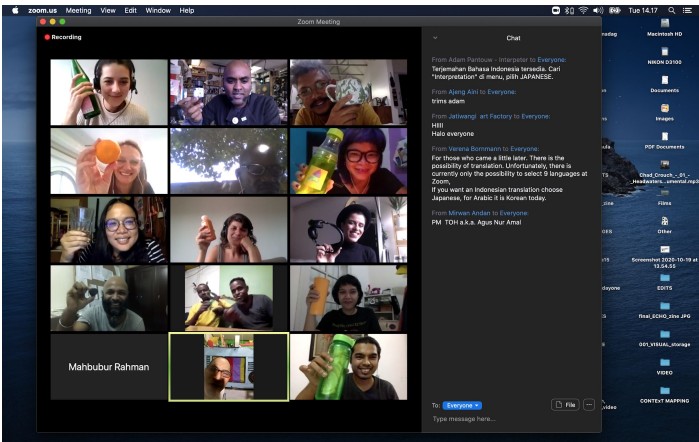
zoom.us Meeting View Edit Window Help

Tue 14.17

Zoom Meeting

Recording

Chat

From Adam Pantouw - Interpeter to Everyone:
Terjemahan Bahasa Indonesia tersedia. Cari "Interpretation" di menu, pilih JAPANESE.

From Ajeng Aini to Everyone:
trims adam

From Jatiwangi art Factory to Everyone:
Hiiii
Halo everyone

From Verena Bornmann to Everyone:
For those who came a little later. There is the possibility of translation. Unfortunately, there is currently only the possibility to select 9 languages at Zoom,
If you want an Indonesian translation choose Japanese, for Arabic it is Korean today.

From Mirwan Andan to Everyone:
PM TOH a.k.a. Agus Nur Amal

Mahbubur Rahman

To: Everyone

File

Type message here...

Macintosh HD

NIKON D3100

Documents

Images

PDF Documents

Chad_Crouch_-_01_-_Headwaters...umental.mp3

Films

Other

Screenshot 2020-10-19 at 13.54.55

EDITS

final_ECHO_zine.JPG

001_VISUAL_storage

VIDEO

CONTEXT MAPPING